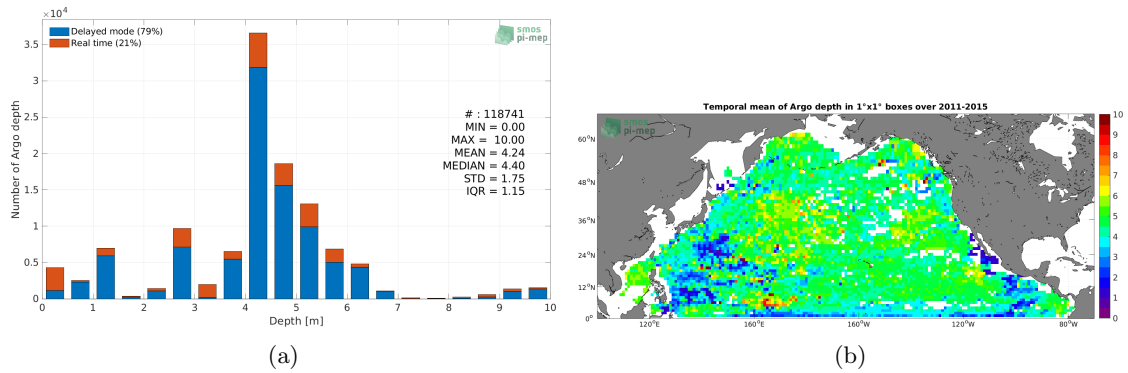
$\times 10^4$

Delayed mode (79%)
Real time (21%)

smos
pi-mep

# : 118741
MIN = 0.00
MAX = 10.00
MEAN = 4.24
MEDIAN = 4.40
STD = 1.75
IQR = 1.15

Number of Argo depth

3.5
3
2.5
2
1.5
1
0.5
0

0 1 2 3 4 5 6 7 8 9 10

Depth [m]

(a)

Temporal mean of Argo depth in 1°x1° boxes over 2011-2015

smos
pi-mep

60°N
48°N
36°N
24°N
12°N
0°

120°E 160°E 160°W 120°W 80°W

10
9
8
7
6
5
4
3
2
1
0

(b)